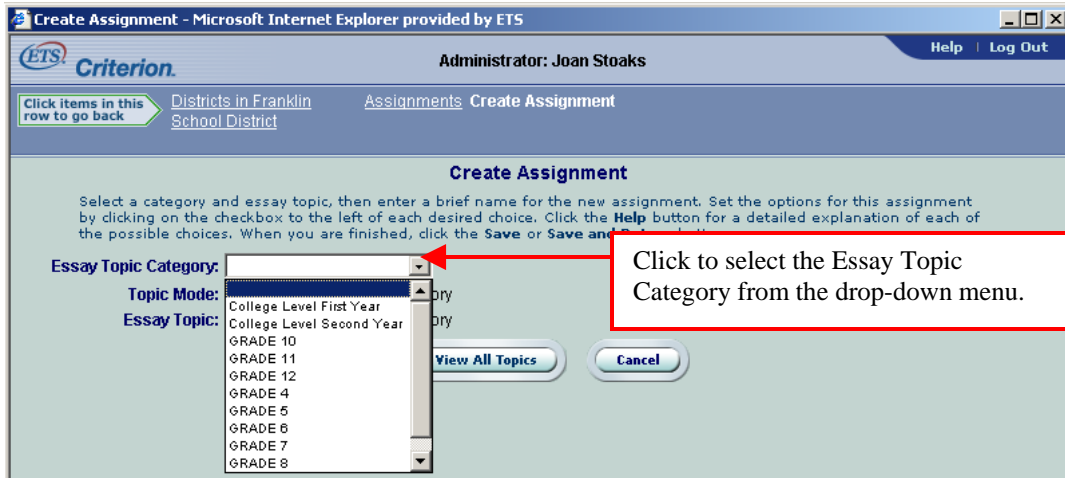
Create Assignment - Microsoft Internet Explorer provided by ETS

ETS Criterion.

Administrator: Joan Stoaks

Help | Log Out

Click items in this row to go back

Districts in Franklin School District

Assignments Create Assignment

Create Assignment

Select a category and essay topic, then enter a brief name for the new assignment. Set the options for this assignment by clicking on the checkbox to the left of each desired choice. Click the Help button for a detailed explanation of each of the possible choices. When you are finished, click the Save or Save and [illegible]

Essay Topic Category:

Topic Mode:

Essay Topic:

College Level First Year
College Level Second Year
GRADE 10
GRADE 11
GRADE 12
GRADE 4
GRADE 5
GRADE 6
GRADE 7
GRADE 8

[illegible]ory

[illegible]ory

View All Topics

Cancel

Click to select the Essay Topic Category from the drop-down menu.